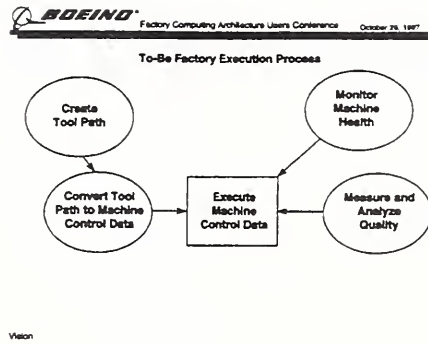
BOEING

Factory Computing Architecture Users Conference October 29, 1997

To-Be Factory Execution Process

Create Tool Path

Monitor Machine Health

Convert Tool Path to Machine Control Data

Execute Machine Control Data

Measure and Analyze Quality

Vision